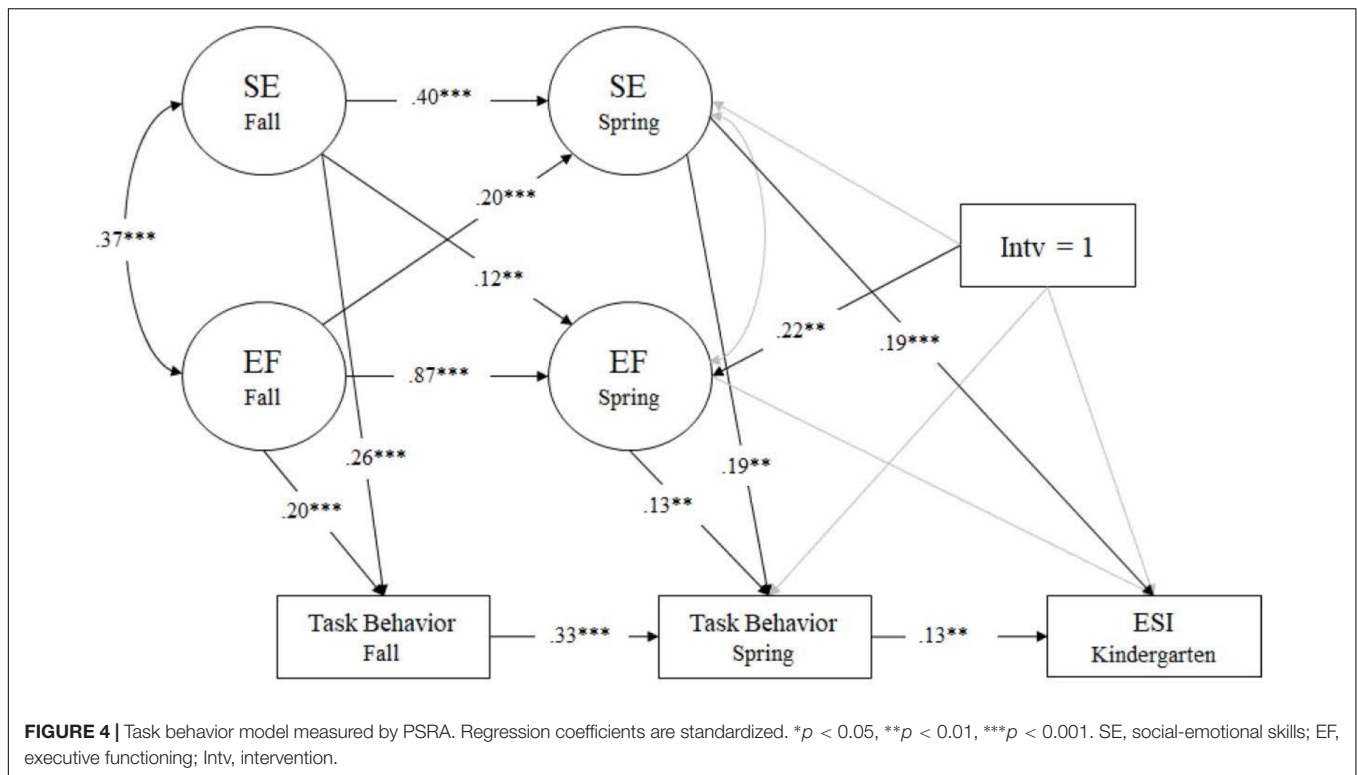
SE
Fall

.40***

SE
Spring

.20***

.37***

Intv = 1

.12**

.22**

.19***

EF
Fall

.87***

EF
Spring

.26***

.19**

.20***

.13**

Task Behavior
Fall

.33***

Task Behavior
Spring

.13**

ESI
Kindergarten

**FIGURE 4 |** Task behavior model measured by PSRA. Regression coefficients are standardized. \*$p < 0.05$, \*\*$p < 0.01$, \*\*\*$p < 0.001$. SE, social-emotional skills; EF, executive functioning; Intv, intervention.